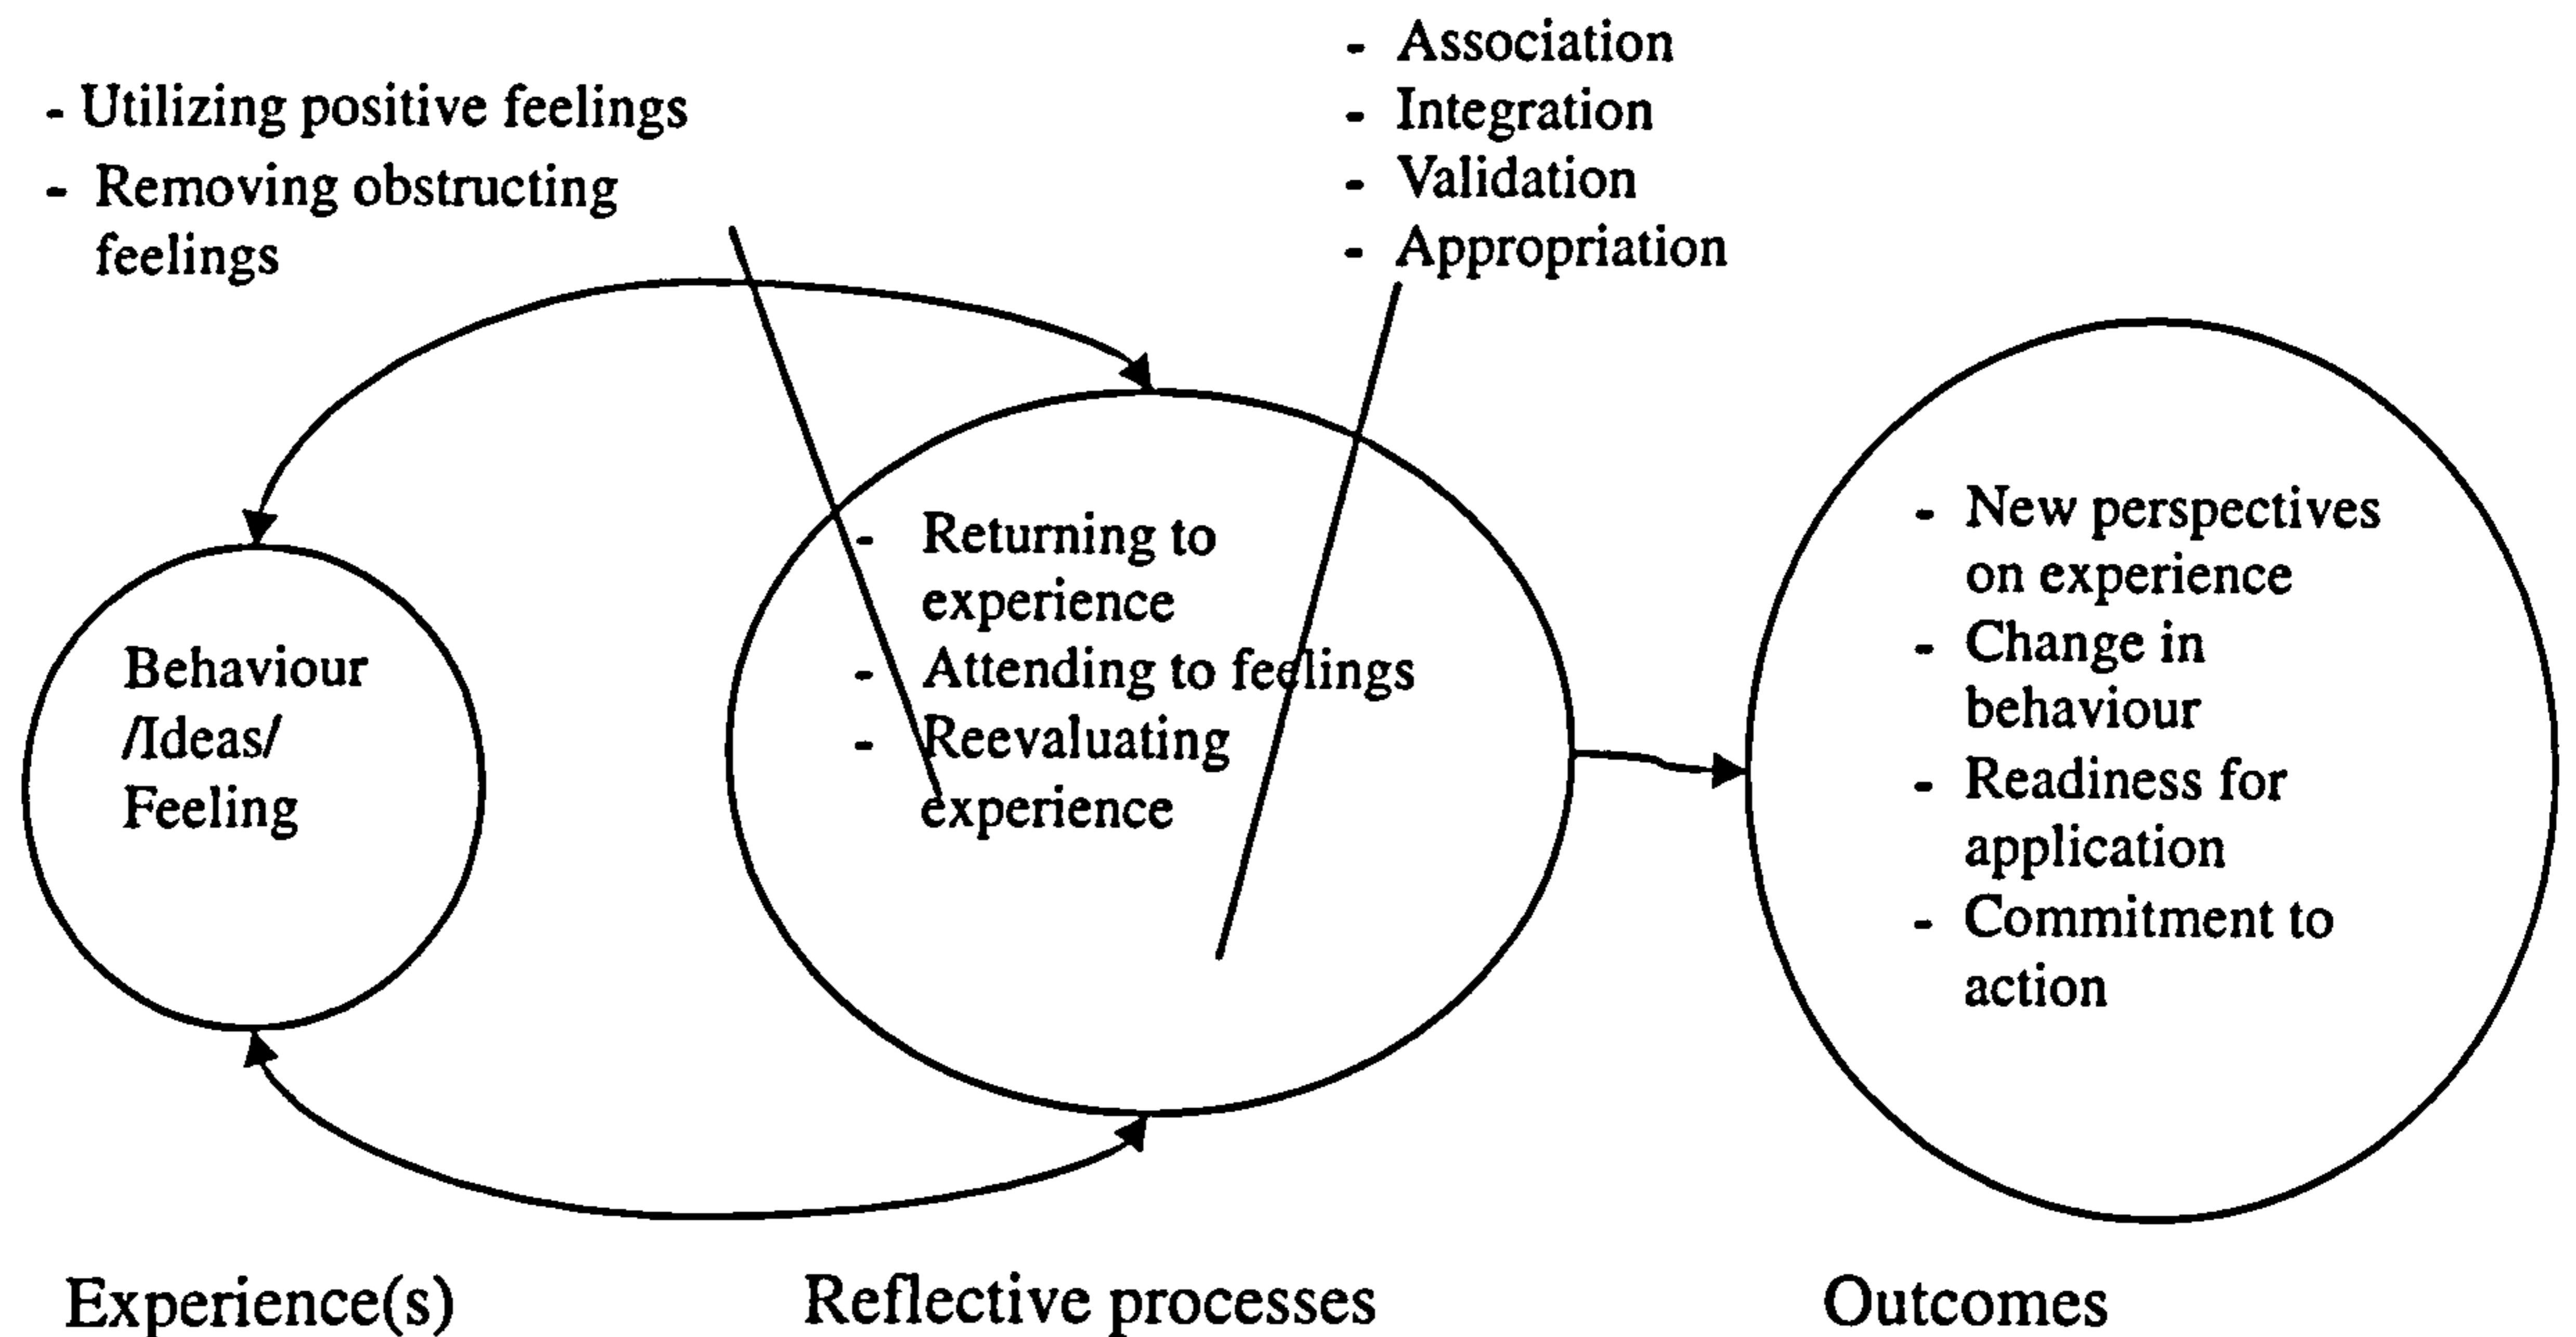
- Association
- Integration
- Validation
- Appropriation

- Utilizing positive feelings
- Removing obstructing feelings

Behaviour /Ideas/ Feeling

- Returning to experience
- Attending to feelings
- Reevaluating experience

- New perspectives on experience
- Change in behaviour
- Readiness for application
- Commitment to action

Experience(s)

Reflective processes

Outcomes